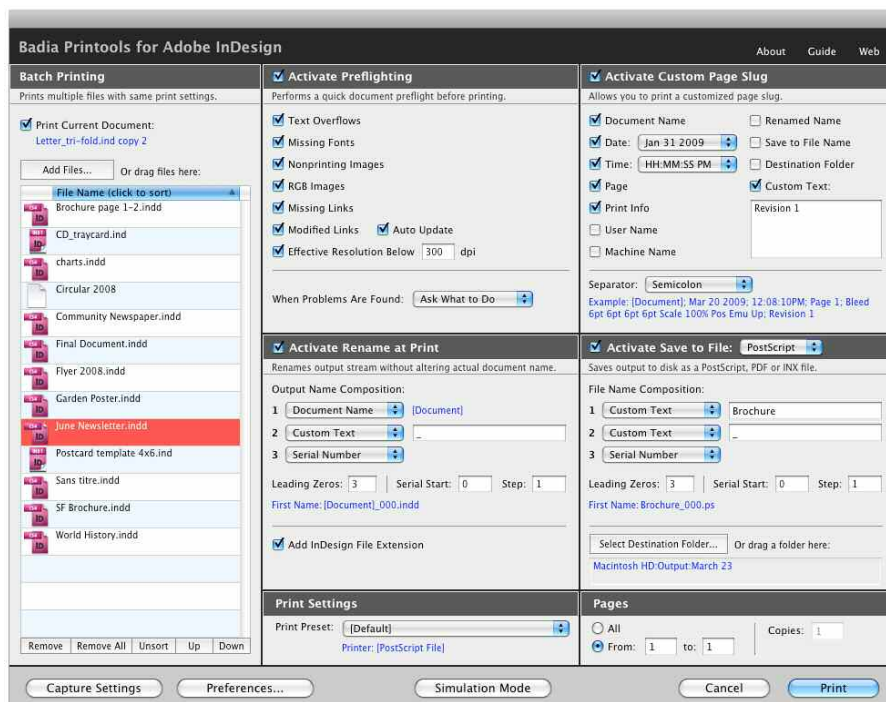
Badia Printools for Adobe InDesign

About Guide Web

Batch Printing
Prints multiple files with same print settings.

Print Current Document:
Letter_tri-fold.ind copy 2

Add Files... Or drag files here:

File Name (click to sort)
Brochure page 1-2.indd
CD_traycard.ind
charts.indd
Circular 2008
Community Newspaper.indd
Final Document.indd
Flyer 2008.indd
Garden Poster.indd
June Newsletter.indd
Postcard template 4x6.ind
Sans titre.indd
SF Brochure.indd
World History.indd

Remove | Remove All | Unsort | Up | Down

Activate Preflighting
Performs a quick document preflight before printing.

Text Overflows
Missing Fonts
Nonprinting Images
RGB Images
Missing Links
Modified Links Auto Update
Effective Resolution Below 300 dpi

When Problems Are Found: Ask What to Do

Activate Custom Page Slug
Allows you to print a customized page slug.

Document Name
Renamed Name
Date: Jan 31 2009
Save to File Name
Time: HH:MM:SS PM
Destination Folder
Page
Custom Text:
Print Info
Revision 1
User Name
Machine Name

Separator: Semicolon
Example: [Document]; Mar 20 2009; 12:08:10PM; Page 1; Bleed 6pt 6pt 6pt 6pt Scale 100% Pos Emu Up; Revision 1

Activate Rename at Print
Renames output stream without altering actual document name.

Output Name Composition:
1 Document Name [Document]
2 Custom Text _
3 Serial Number

Leading Zeros: 3 Serial Start: 0 Step: 1

First Name: [Document]_000.indd

Add InDesign File Extension

Activate Save to File: PostScript
Saves output to disk as a PostScript, PDF or INX file.

File Name Composition:
1 Custom Text Brochure
2 Custom Text _
3 Serial Number

Leading Zeros: 3 Serial Start: 0 Step: 1

First Name: Brochure_000.ps

Select Destination Folder... Or drag a folder here:
Macintosh HD:Output:March 23

Print Settings
Print Preset: [Default]
Printer: [PostScript File]

Pages
All
From: 1 to: 1
Copies: 1

Capture Settings | Preferences... | Simulation Mode | Cancel | Print